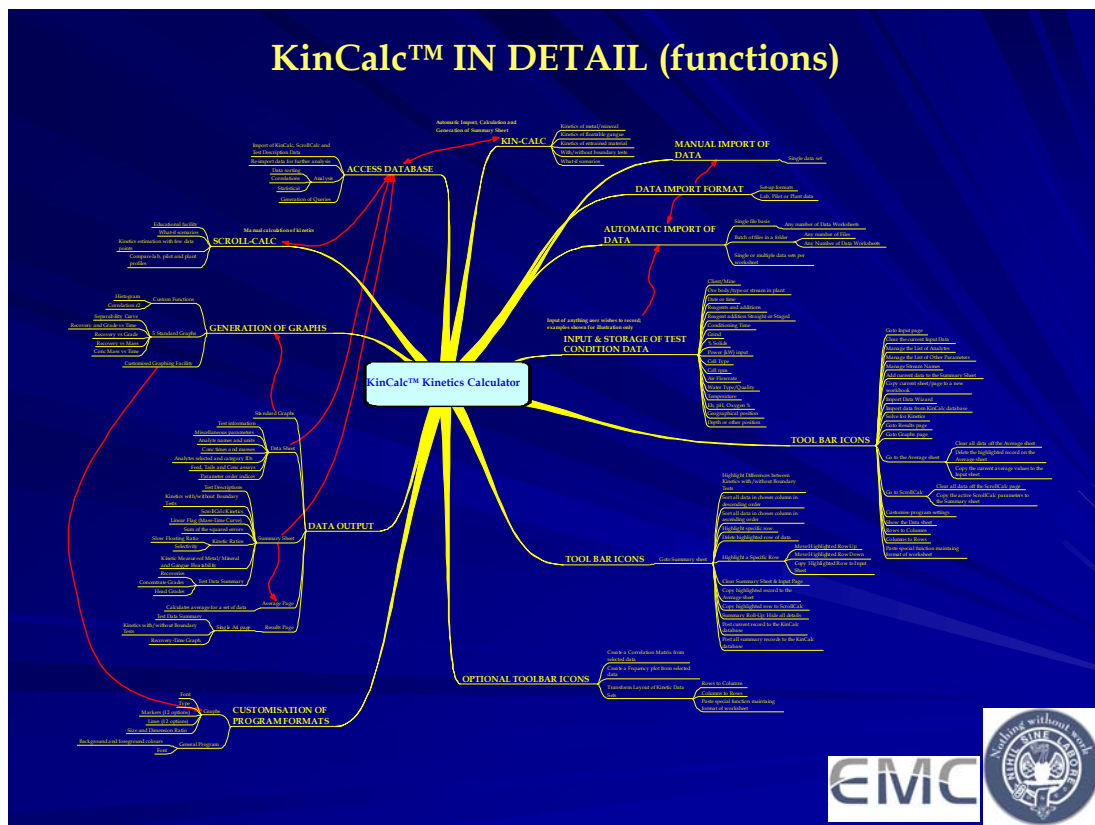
KinCalc™ IN DETAIL (functions)

KinCalc™ Kinetics Calculator

Automatic Import, Calculation and Generation of Summary Sheet

KIN-CALC
Kinetics of metal/mineral
Kinetics of floatable gangue
Kinetics of entrained material
With/without boundary tests
What-if scenarios

ACCESS DATABASE
Import of KinCalc, ScrollCalc and Test Description Data
Re-import data for further analysis
Analysis
Data sorting
Correlations
Statistical
Generation of Queries

Manual calculation of kinetics

SCROLL-CALC
Educational facility
What-if scenarios
Kinetics estimation with few data points
Compare lab, pilot and plant profiles

GENERATION OF GRAPHS
Custom Functions
Histogram
Correlation r2
5 Standard Graphs
Separability Curve
Recovery and Grade vs Time
Recovery vs Grade
Recovery vs Mass
Conc Mass vs Time
Customised Graphing Facility

Standard Graphs
Data Sheet
Test information
Miscellaneous parameters
Analyte names and units
Conc times and masses
Analytes selected and category IDs
Feed, Tails and Conc assays
Parameter order indices

DATA OUTPUT
Summary Sheet
Test Description
Kinetics with/without Boundary Tests
ScrollCalc Kinetics
Linear Flag (Mass-Time Curve)
Sum of the squared errors
Kinetic Rates
Slow Floating Ratio
Selectivity
Kinetic Measured Metal/Mineral and Gangue Floatibility
Recoveries
Test Data Summary
Concentrate Grades
Head Grades
Average Page
Calculate average for a set of data
Results Page
Single A4 page
Test Data Summary
Kinetics with/without Boundary Tests
Recovery-Time Graph

CUSTOMISATION OF PROGRAM FORMATS
Graphs
Font
Type
Markers (12 options)
Lines (12 options)
Size and Dimension Ratio
General Program
Background and foreground colours
Font

MANUAL IMPORT OF DATA
Single data set

DATA IMPORT FORMAT
Set-up formats
Lab, Pilot or Plant data

AUTOMATIC IMPORT OF DATA
Single file basis
Any number of Data Worksheets
Batch of files in a folder
Any number of Files
Any Number of Data Worksheets
Single or multiple data sets per worksheet

Input of anything user wishes to record; examples shown for illustration only

INPUT & STORAGE OF TEST CONDITION DATA
Client/Mine
Ore body/type or stream in plant
Date or time
Reagents and additions
Reagent addition Straight or Staged
Conditioning Time
Grind
% Solids
Power (kW) input
Cell Type
Cell size
Air Flowrate
Water Type/Quality
Temperature
Eh, pH, Oxygen %
Geographical position
Depth or other position

TOOL BAR ICONS
Goto Input page
Clear the current Input Data
Manage the List of Analytes
Manage the List of Other Parameters
Manage Stream Names
Add current data to the Summary Sheet
Copy current sheet/page to a new workbook
Import Data Wizard
Import data from KinCalc database
Solve for Kinetics
Goto Results page
Goto Graphs page
Go to the Average sheet
Clear all data off the Average sheet
Delete the highlighted record on the Average sheet
Copy the current average values to the Input sheet
Go to ScrollCalc
Clear all data off the ScrollCalc page
Copy the active ScrollCalc parameters to the Summary sheet
Customise program settings
Show the Data sheet
Rows to Columns
Columns to Rows
Paste special function maintaining format of worksheet

TOOL BAR ICONS
Goto Summary sheet
Highlight Differences between Kinetics with/without Boundary Tests
Sort all data in chosen column in descending order
Sort all data in chosen column in ascending order
Highlight specific row
Delete highlighted row of data
Highlight a Specific Row
Move Highlighted Row Up
Move Highlighted Row Down
Copy Highlighted Row to Input Sheet
Clear Summary Sheet & Input Page
Copy highlighted record to the Average sheet
Copy highlighted row to ScrollCalc
Summary Roll-Up: Hide all details
Post current record to the KinCalc database
Post all summary records to the KinCalc database

OPTIONAL TOOLBAR ICONS
Create a Correlation Matrix from selected data
Create a Frquency plot from selected data
Transform Layout of Kinetic Data Sets
Rows to Columns
Columns to Rows
Paste special function maintaing format of worksheet

EMC

Nothing without work
NIHIL SINE LABORE